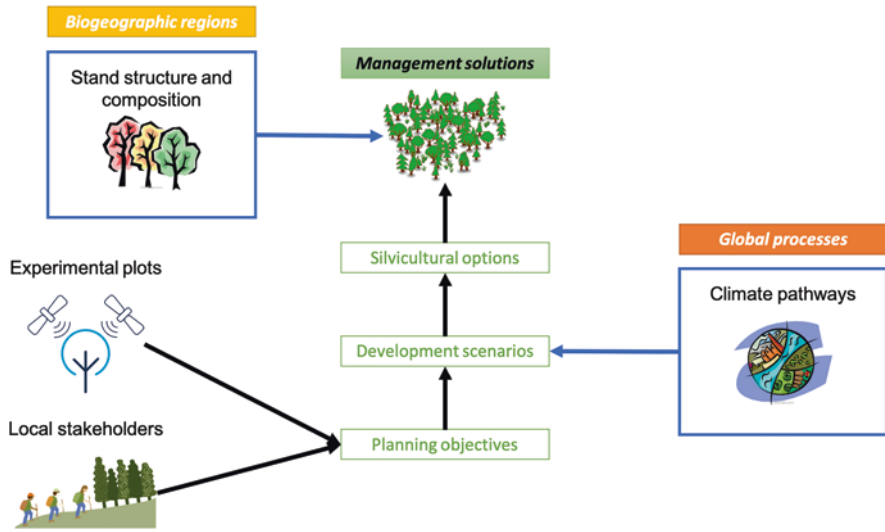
Biogeographic regions

Stand structure and composition

Management solutions

Silvicultural options

Global processes

Experimental plots

Climate pathways

Development scenarios

Local stakeholders

Planning objectives